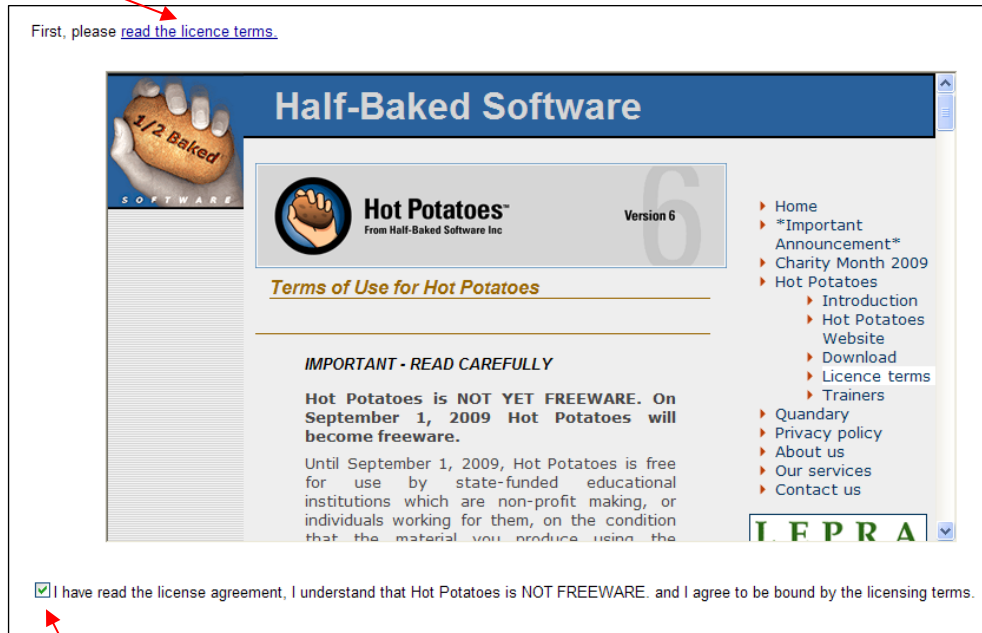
First, please read the licence terms.

1/2 Baked
SOFTWARE

Half-Baked Software

Hot Potatoes™
From Half-Baked Software Inc

Version 6

Terms of Use for Hot Potatoes

IMPORTANT - READ CAREFULLY

Hot Potatoes is NOT YET FREEWARE. On September 1, 2009 Hot Potatoes will become freeware.

Until September 1, 2009, Hot Potatoes is free for use by state-funded educational institutions which are non-profit making, or individuals working for them, on the condition that the material you produce using the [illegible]

Home
*Important Announcement*
Charity Month 2009
Hot Potatoes
Introduction
Hot Potatoes Website
Download
Licence terms
Trainers
Quandary
Privacy policy
About us
Our services
Contact us

LEPRA

I have read the license agreement, I understand that Hot Potatoes is NOT FREEWARE. and I agree to be bound by the licensing terms.